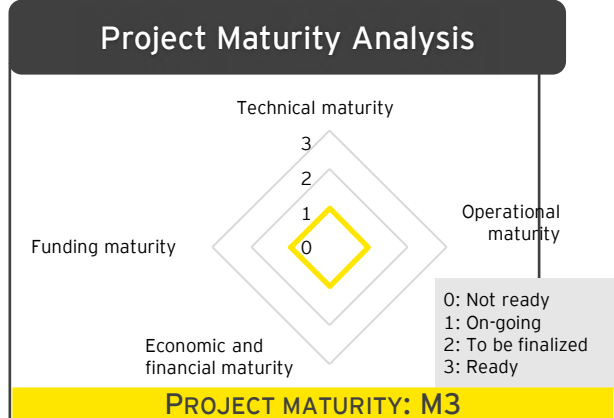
Project Maturity Analysis

Technical maturity

3
2
1
0

Operational maturity

Funding maturity

Economic and financial maturity

0: Not ready
1: On-going
2: To be finalized
3: Ready

PROJECT MATURITY: M3